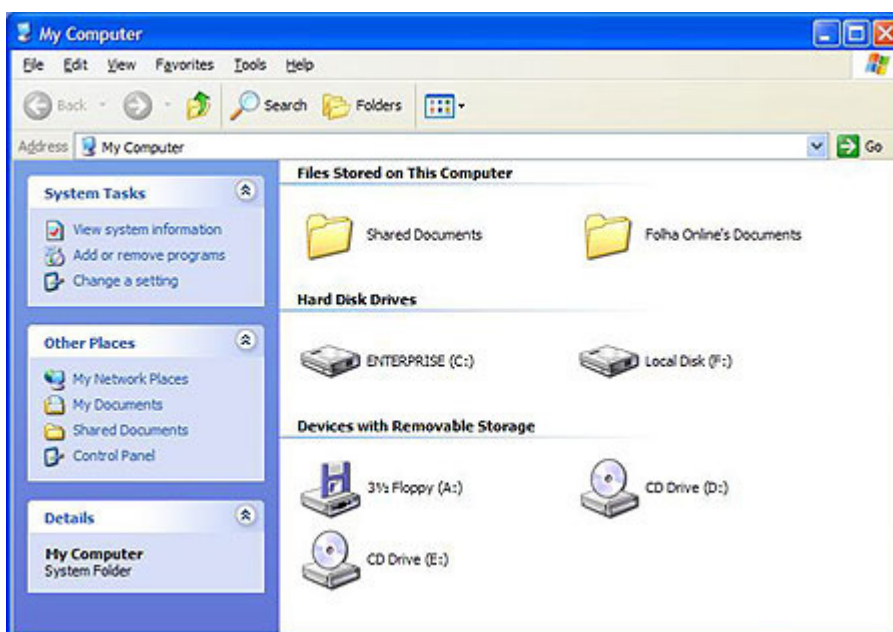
My Computer

File Edit View Favorites Tools Help

Back Search Folders

Address My Computer Go

System Tasks

View system information
Add or remove programs
Change a setting

Other Places

My Network Places
My Documents
Shared Documents
Control Panel

Details

My Computer
System Folder

Files Stored on This Computer

Shared Documents
Folha Online's Documents

Hard Disk Drives

ENTERPRISE (C:)
Local Disk (F:)

Devices with Removable Storage

3½ Floppy (A:)
CD Drive (D:)
CD Drive (E:)